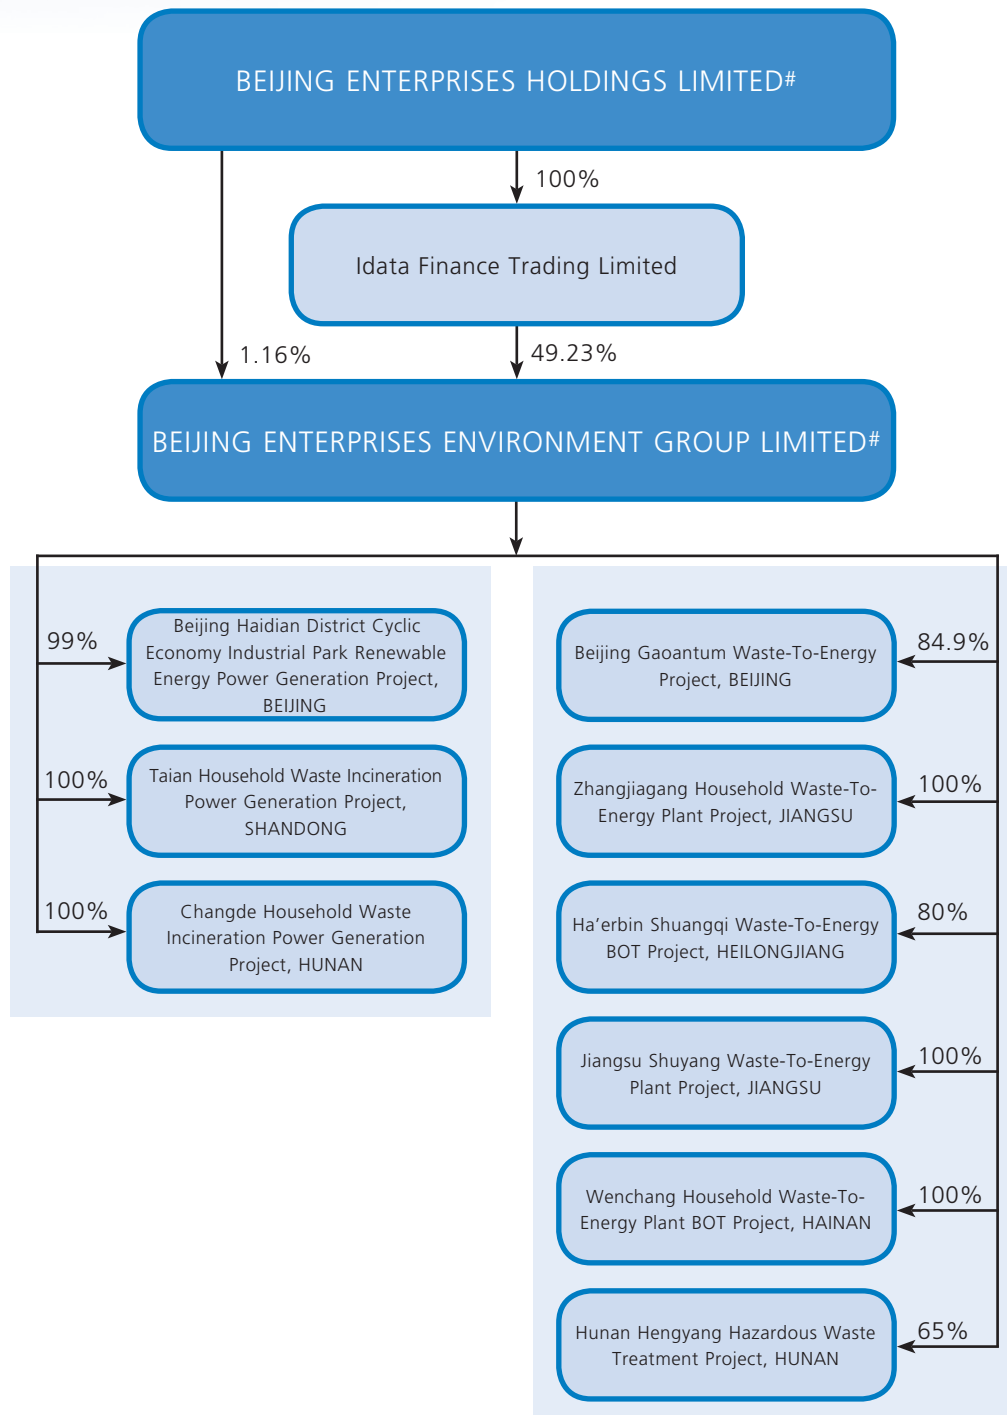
BEIJING ENTERPRISES HOLDINGS LIMITED#

100%

Idata Finance Trading Limited

1.16%

49.23%

BEIJING ENTERPRISES ENVIRONMENT GROUP LIMITED#

99%

Beijing Haidian District Cyclic Economy Industrial Park Renewable Energy Power Generation Project, BEIJING

100%

Taian Household Waste Incineration Power Generation Project, SHANDONG

100%

Changde Household Waste Incineration Power Generation Project, HUNAN

84.9%

Beijing Gaoantum Waste-To-Energy Project, BEIJING

100%

Zhangjiagang Household Waste-To-Energy Plant Project, JIANGSU

80%

Ha'erbin Shuangqi Waste-To-Energy BOT Project, HEILONGJIANG

100%

Jiangsu Shuyang Waste-To-Energy Plant Project, JIANGSU

100%

Wenchang Household Waste-To-Energy Plant BOT Project, HAINAN

65%

Hunan Hengyang Hazardous Waste Treatment Project, HUNAN